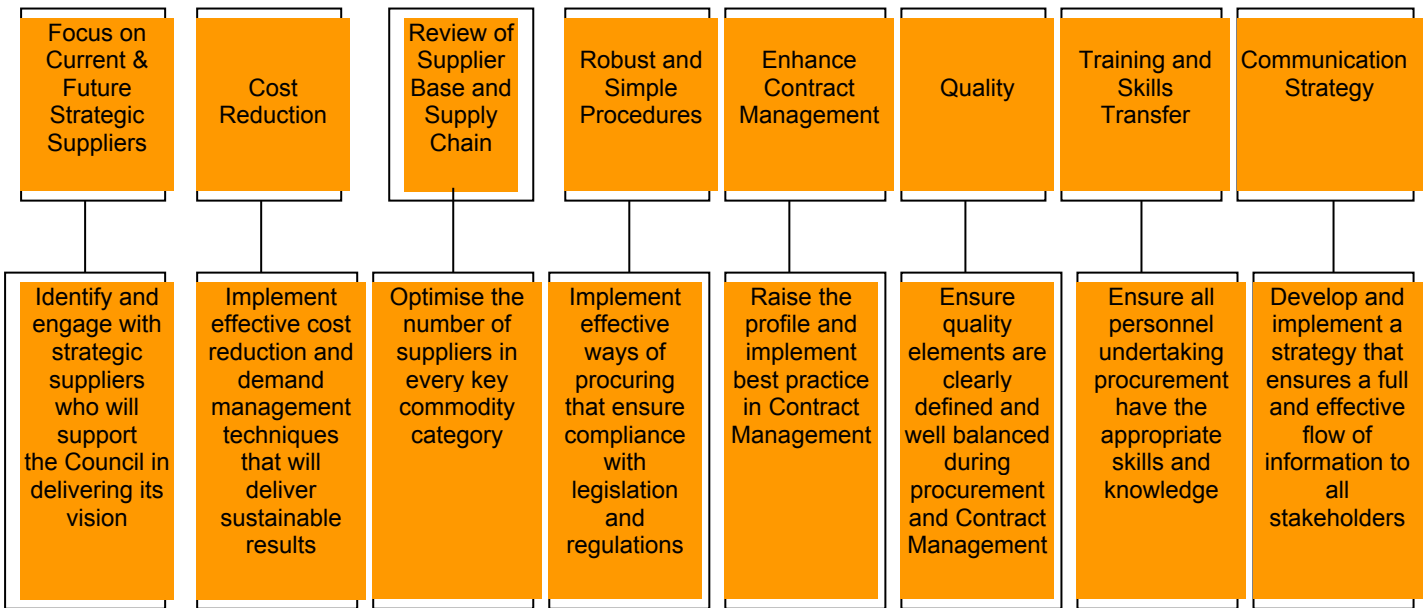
Focus on Current & Future Strategic Suppliers

Identify and engage with strategic suppliers who will support the Council in delivering its vision

Cost Reduction

Implement effective cost reduction and demand management techniques that will deliver sustainable results

Review of Supplier Base and Supply Chain

Optimise the number of suppliers in every key commodity category

Robust and Simple Procedures

Implement effective ways of procuring that ensure compliance with legislation and regulations

Enhance Contract Management

Raise the profile and implement best practice in Contract Management

Quality

Ensure quality elements are clearly defined and well balanced during procurement and Contract Management

Training and Skills Transfer

Ensure all personnel undertaking procurement have the appropriate skills and knowledge

Communication Strategy

Develop and implement a strategy that ensures a full and effective flow of information to all stakeholders